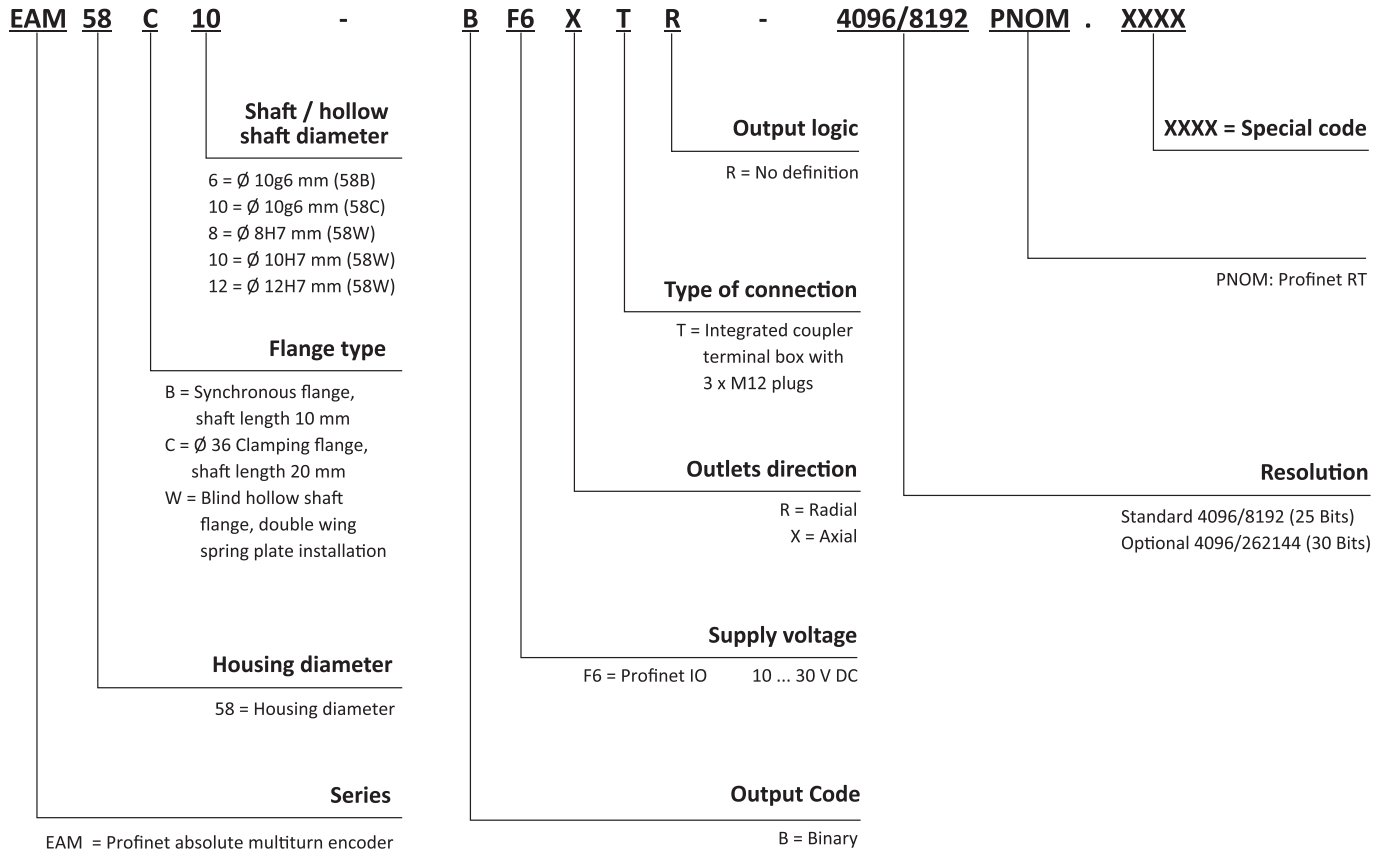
EAM 58 C 10 - B F6 X T R - 4096/8192 PNOM . XXXX

Shaft / hollow shaft diameter

6 = Ø 10g6 mm (58B)
10 = Ø 10g6 mm (58C)
8 = Ø 8H7 mm (58W)
10 = Ø 10H7 mm (58W)
12 = Ø 12H7 mm (58W)

Flange type

B = Synchronous flange, shaft length 10 mm
C = Ø 36 Clamping flange, shaft length 20 mm
W = Blind hollow shaft flange, double wing spring plate installation

Housing diameter

58 = Housing diameter

Series

EAM = Profinet absolute multiturn encoder

Output logic

R = No definition

Type of connection

T = Integrated coupler terminal box with 3 x M12 plugs

Outlets direction

R = Radial
X = Axial

Supply voltage

F6 = Profinet IO 10 ... 30 V DC

Output Code

B = Binary

XXXX = Special code

PNOM: Profinet RT

Resolution

Standard 4096/8192 (25 Bits)
Optional 4096/262144 (30 Bits)